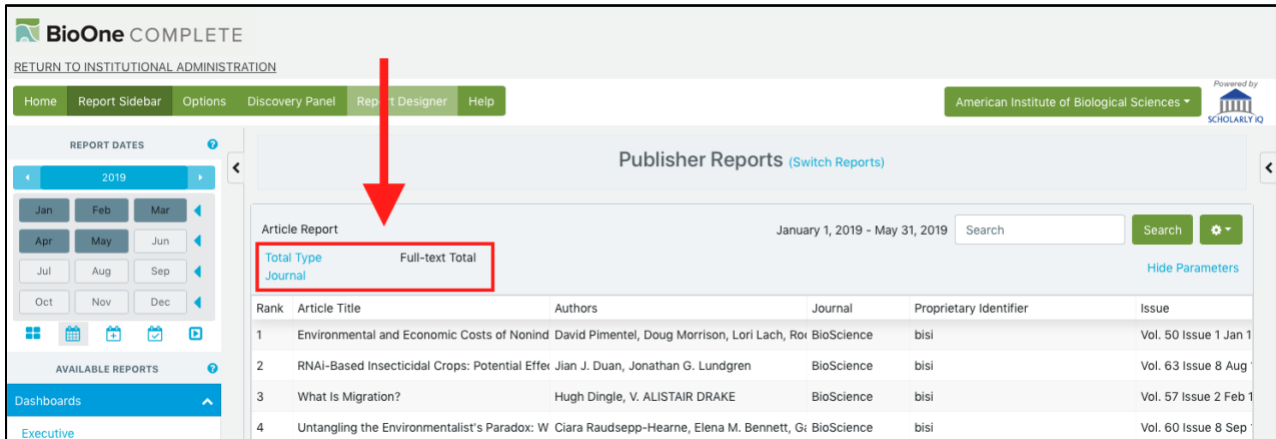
BioOne COMPLETE

RETURN TO INSTITUTIONAL ADMINISTRATION

Home Report Sidebar Options Discovery Panel Rep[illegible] Designer Help

American Institute of Biological Sciences

Powered by SCHOLARLY iQ

REPORT DATES

2019

Jan Feb Mar
Apr May Jun
Jul Aug Sep
Oct Nov Dec

AVAILABLE REPORTS

Dashboards

Executive

Publisher Reports (Switch Reports)

Article Report

January 1, 2019 - May 31, 2019

Search

Search

Total Type Full-text Total
Journal

Hide Parameters

| Rank | Article Title | Authors | Journal | Proprietary Identifier | Issue |
|---|---|---|---|---|---|
| 1 | Environmental and Economic Costs of Nonind | David Pimentel, Doug Morrison, Lori Lach, Ro | BioScience | bisi | Vol. 50 Issue 1 Jan 1 |
| 2 | RNAi-Based Insecticidal Crops: Potential Effe | Jian J. Duan, Jonathan G. Lundgren | BioScience | bisi | Vol. 63 Issue 8 Aug 1 |
| 3 | What Is Migration? | Hugh Dingle, V. ALISTAIR DRAKE | BioScience | bisi | Vol. 57 Issue 2 Feb 1 |
| 4 | Untangling the Environmentalist's Paradox: W | Ciara Raudsepp-Hearne, Elena M. Bennett, G | BioScience | bisi | Vol. 60 Issue 8 Sep 1 |